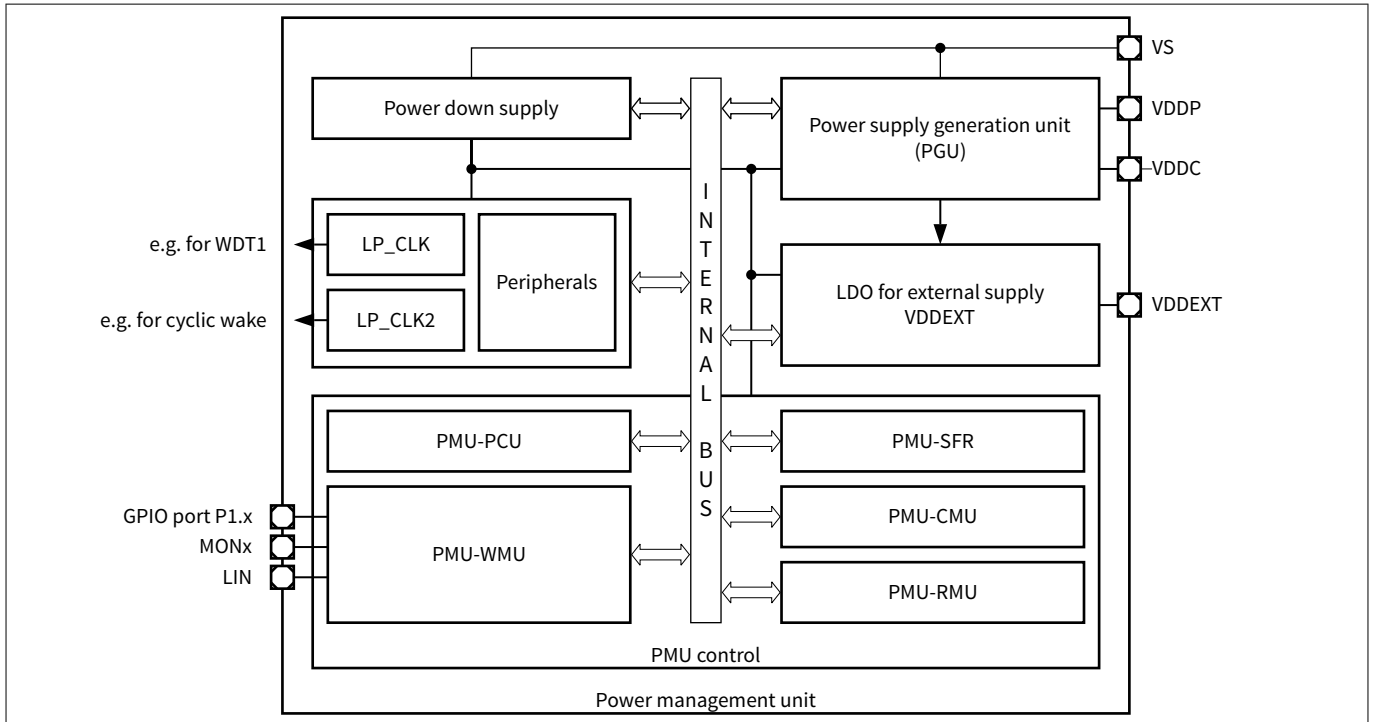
VS

Power down supply

Power supply generation unit (PGU)

VDDP

VDDC

INTERNAL BUS

e.g. for WDT1

LP_CLK

e.g. for cyclic wake

LP_CLK2

Peripherals

LDO for external supply VDDEXT

VDDEXT

PMU-PCU

PMU-SFR

GPIO port P1.x

MONx

LIN

PMU-WMU

PMU-CMU

PMU-RMU

PMU control

Power management unit